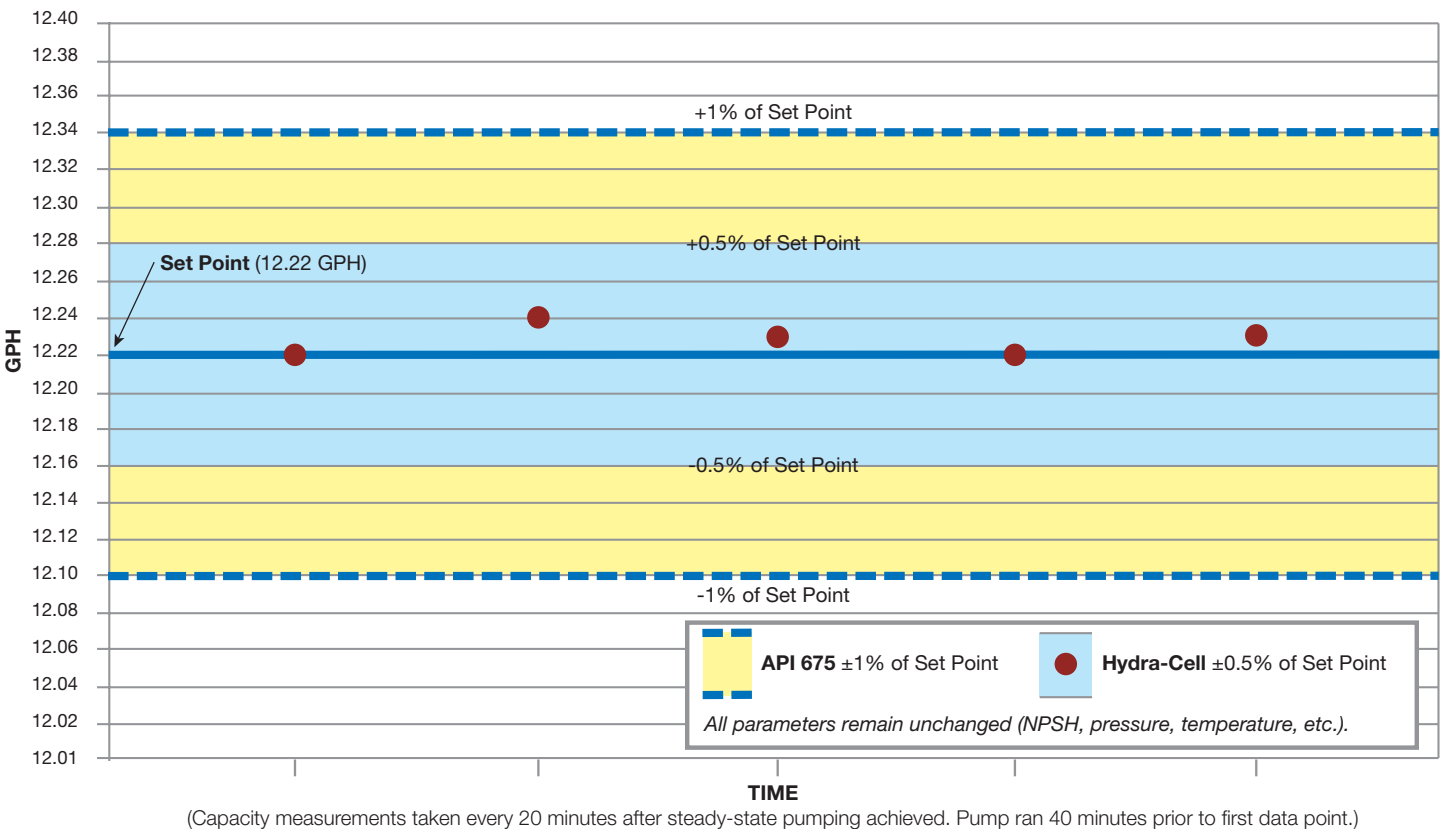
12.40
12.38
12.36
12.34
12.32
12.30
12.28
12.26
12.24
12.22
12.20
12.18
12.16
12.14
12.12
12.10
12.08
12.06
12.04
12.02
12.01

GPH

+1% of Set Point

+0.5% of Set Point

**Set Point** (12.22 GPH)

-0.5% of Set Point

-1% of Set Point

**API 675** ±1% of Set Point

**Hydra-Cell** ±0.5% of Set Point

*All parameters remain unchanged (NPSH, pressure, temperature, etc.).*

**TIME**

(Capacity measurements taken every 20 minutes after steady-state pumping achieved. Pump ran 40 minutes prior to first data point.)